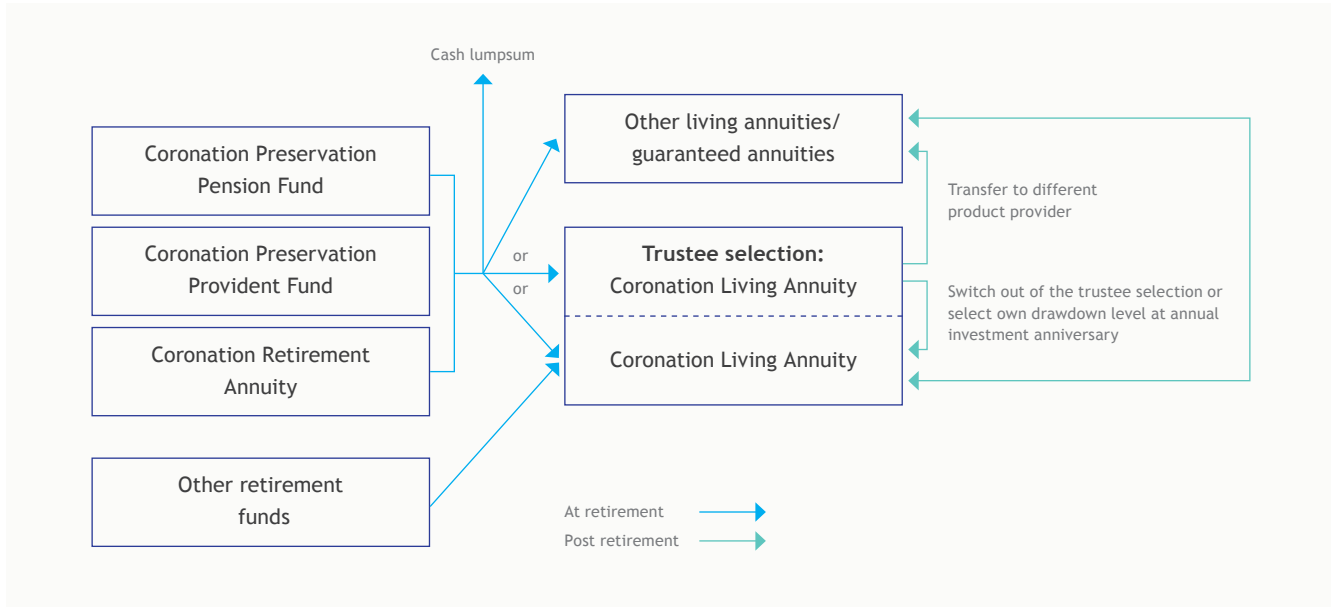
Cash lumpsum

Coronation Preservation Pension Fund

Coronation Preservation Provident Fund

Coronation Retirement Annuity

Other retirement funds

or

or

Other living annuities/ guaranteed annuities

**Trustee selection:** Coronation Living Annuity

Coronation Living Annuity

Transfer to different product provider

Switch out of the trustee selection or select own drawdown level at annual investment anniversary

At retirement

Post retirement